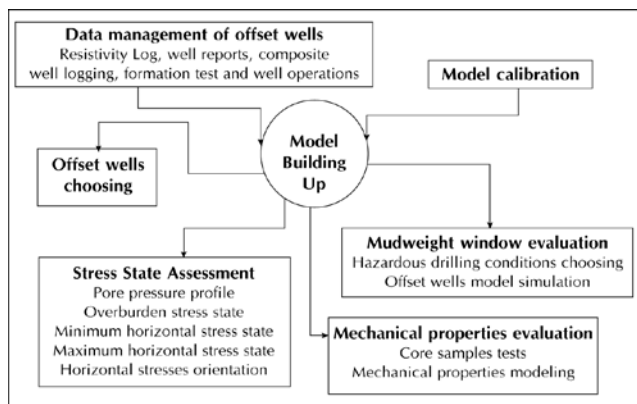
Data management of offset wells
Resistivity Log, well reports, composite well logging, formation test and well operations

Model calibration

Model Building Up

Offset wells choosing

Mudweight window evaluation
Hazardous drilling conditions choosing
Offset wells model simulation

Stress State Assessment
Pore pressure profile
Overburden stress state
Minimum horizontal stress state
Maximum horizontal stress state
Horizontal stresses orientation

Mechanical properties evaluation
Core samples tests
Mechanical properties modeling